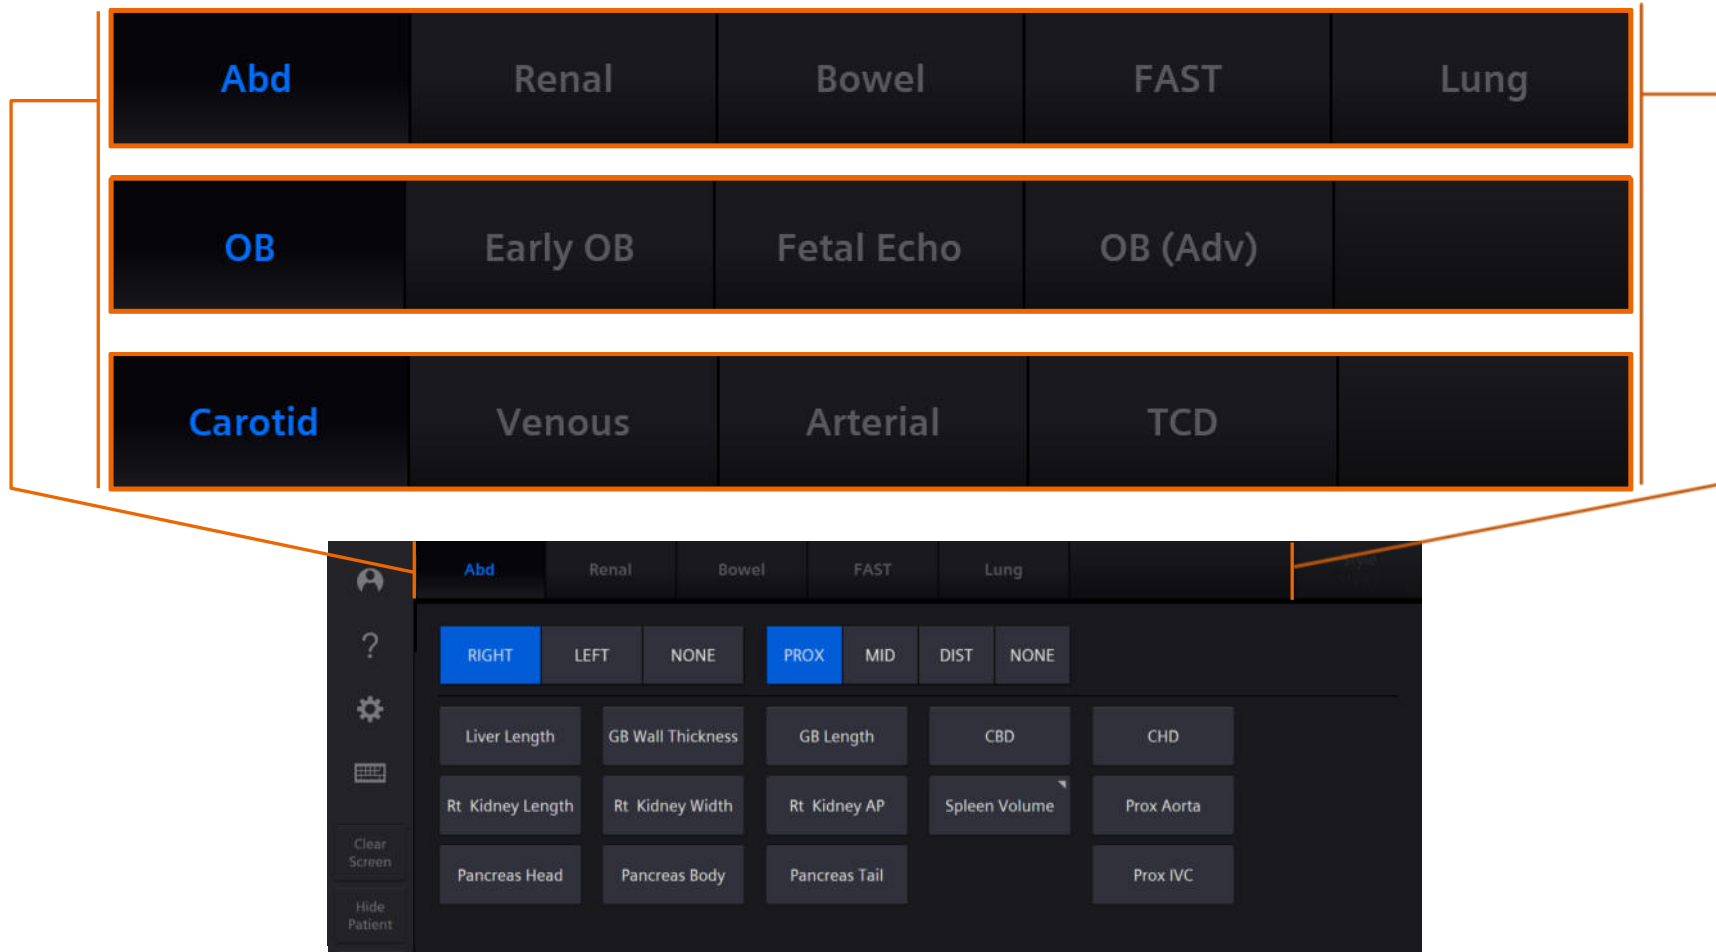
Abd Renal Bowel FAST Lung

OB Early OB Fetal Echo OB (Adv)

Carotid Venous Arterial TCD

?

Clear Screen

Hide Patient

Abd Renal Bowel FAST Lung

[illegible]

RIGHT LEFT NONE PROX MID DIST NONE

| Liver Length | GB Wall Thickness | GB Length | CBD | CHD |
|---|---|---|---|---|
| Rt Kidney Length | Rt Kidney Width | Rt Kidney AP | Spleen Volume | Prox Aorta |
| Pancreas Head | Pancreas Body | Pancreas Tail | | Prox IVC |